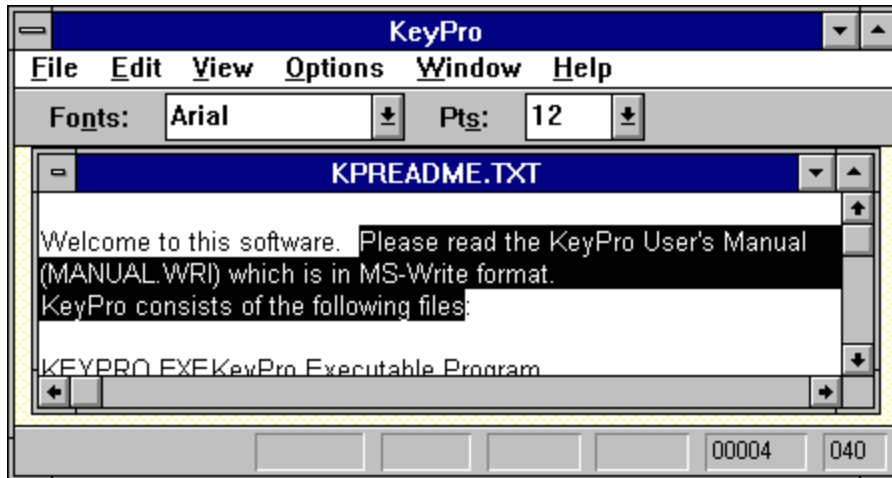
KeyPro

File Edit View Options Window Help

Fonts: Arial Pts: 12

KPREADME.TXT

Welcome to this software. Please read the KeyPro User's Manual (MANUAL.WRI) which is in MS-Write format.
KeyPro consists of the following files:

KEYPRO.EXEKeyPro Executable Program

00004 040